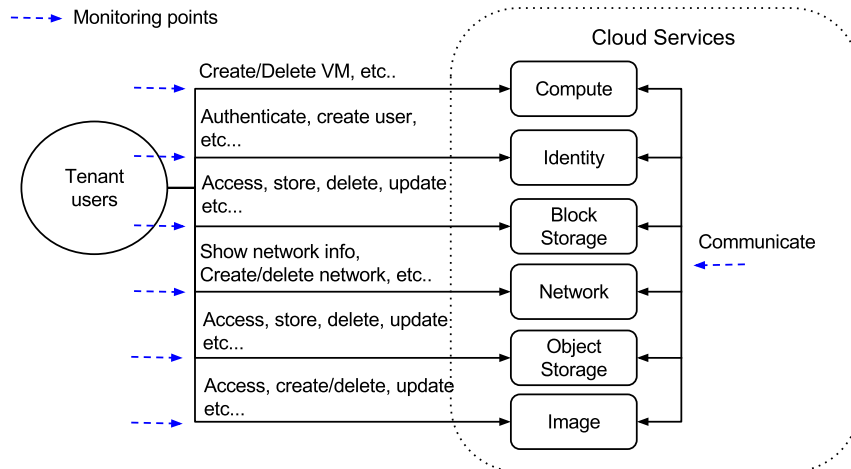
Monitoring points

Tenant users

Create/Delete VM, etc..

Authenticate, create user, etc...

Access, store, delete, update etc...

Show network info, Create/delete network, etc..

Access, store, delete, update etc...

Access, create/delete, update etc...

Cloud Services

Compute

Identity

Block Storage

Network

Object Storage

Image

Communicate